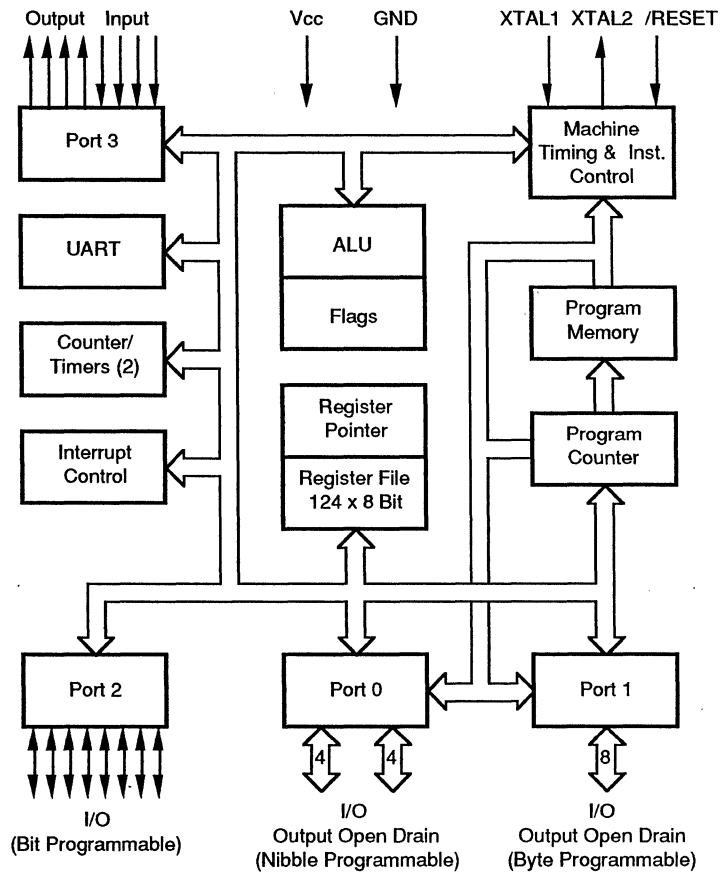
Output Input

Vcc GND

XTAL1 XTAL2 /RESET

Port 3

Machine Timing & Inst. Control

UART

ALU

Flags

Counter/ Timers (2)

Program Memory

Interrupt Control

Register Pointer

Register File 124 x 8 Bit

Program Counter

Port 2

Port 0

Port 1

4

4

8

I/O (Bit Programmable)

I/O Output Open Drain (Nibble Programmable)

I/O Output Open Drain (Byte Programmable)